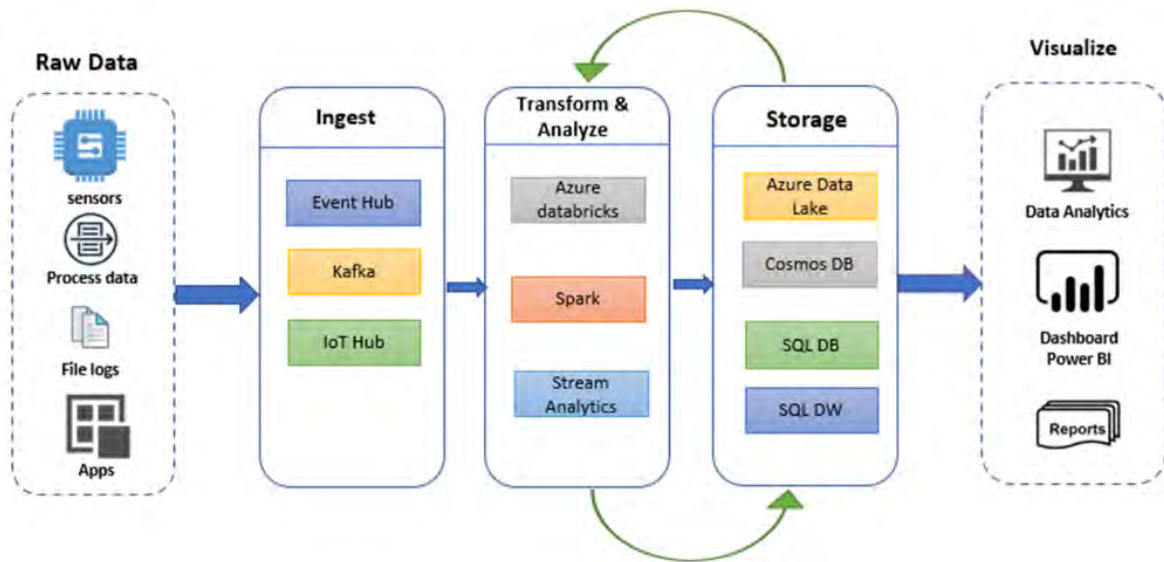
Raw Data

sensors

Process data

File logs

Apps

Ingest

Event Hub

Kafka

IoT Hub

Transform & Analyze

Azure databricks

Spark

Stream Analytics

Storage

Azure Data Lake

Cosmos DB

SQL DB

SQL DW

Visualize

Data Analytics

Dashboard Power BI

Reports